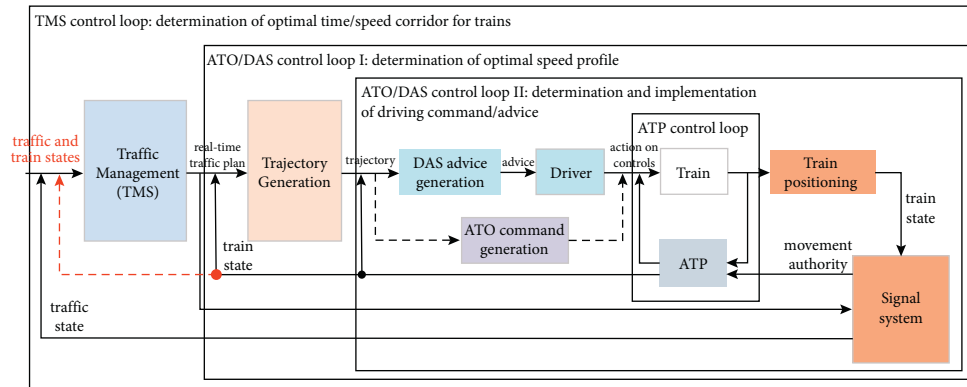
TMS control loop: determination of optimal time/speed corridor for trains

ATO/DAS control loop I: determination of optimal speed profile

ATO/DAS control loop II: determination and implementation of driving command/advice

ATP control loop

traffic and train states

Traffic Management (TMS)

real-time traffic plan

Trajectory Generation

trajectory

DAS advice generation

advice

Driver

action on controls

Train

Train positioning

train state

ATO command generation

train state

movement authority

ATP

traffic state

Signal system